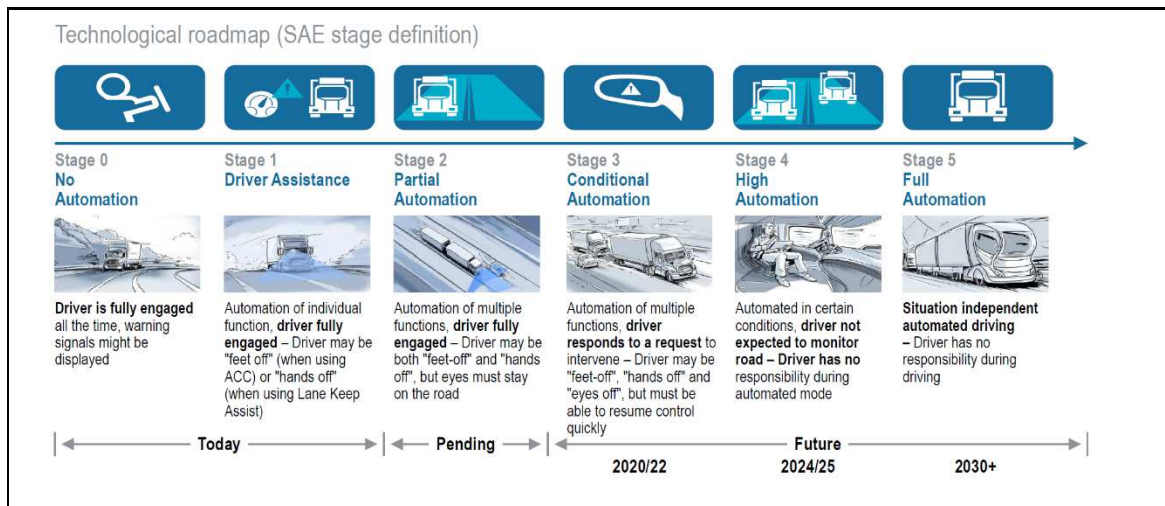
Technological roadmap (SAE stage definition)

Stage 0
No Automation

Driver is fully engaged all the time, warning signals might be displayed

Stage 1
Driver Assistance

Automation of individual function, driver fully engaged – Driver may be "feet off" (when using ACC) or "hands off" (when using Lane Keep Assist)

Stage 2
Partial Automation

Automation of multiple functions, driver fully engaged – Driver may be both "feet-off" and "hands off", but eyes must stay on the road

Stage 3
Conditional Automation

Automation of multiple functions, driver responds to a request to intervene – Driver may be "feet-off", "hands off" and "eyes off", but must be able to resume control quickly

Stage 4
High Automation

Automated in certain conditions, driver not expected to monitor road – Driver has no responsibility during automated mode

Stage 5
Full Automation

Situation independent automated driving – Driver has no responsibility during driving

Today
Pending
Future
2020/22
2024/25
2030+